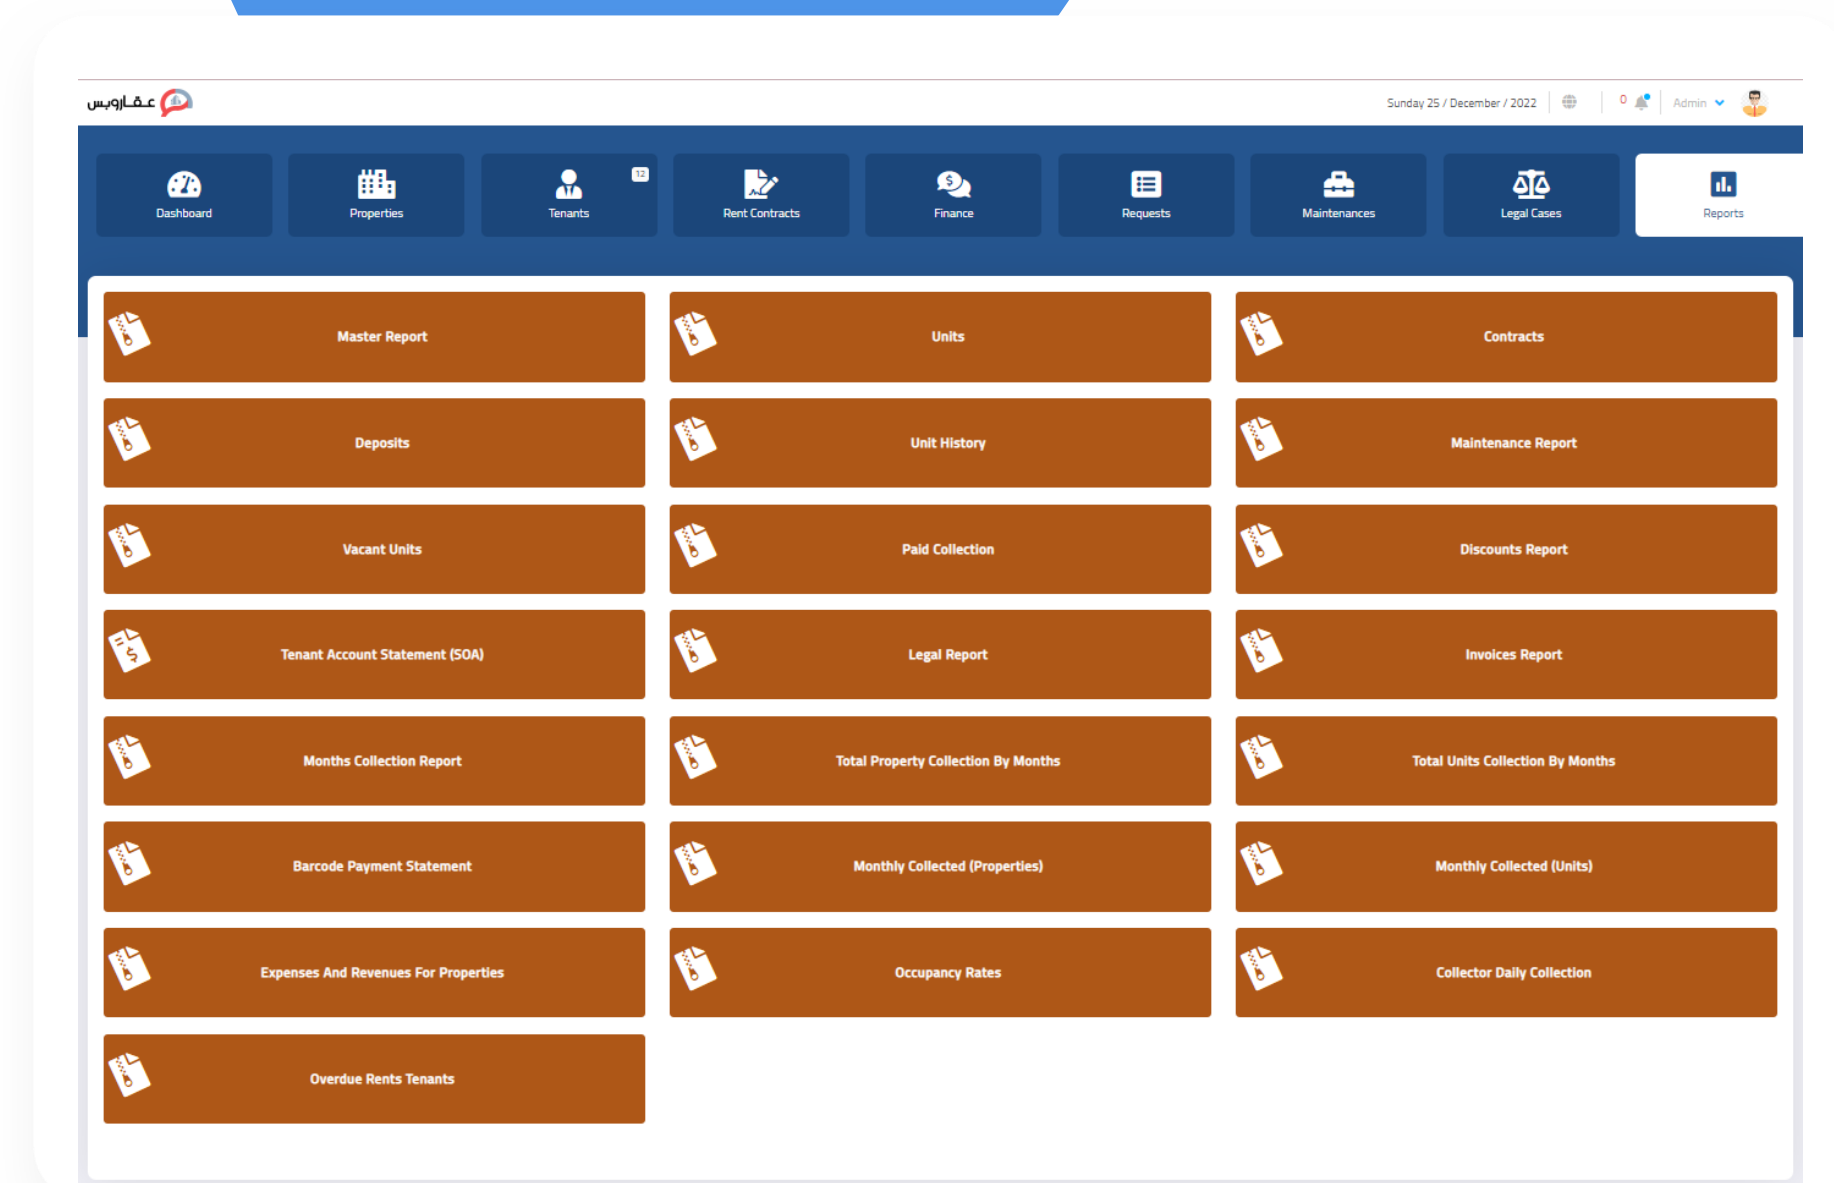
عقاروبس

Sunday 25 / December / 2022

0

Admin

Dashboard

Properties

Tenants

12

Rent Contracts

Finance

Requests

Maintenances

Legal Cases

Reports

Master Report

Units

Contracts

Deposits

Unit History

Maintenance Report

Vacant Units

Paid Collection

Discounts Report

Tenant Account Statement (SOA)

Legal Report

Invoices Report

Months Collection Report

Total Property Collection By Months

Total Units Collection By Months

Barcode Payment Statement

Monthly Collected (Properties)

Monthly Collected (Units)

Expenses And Revenues For Properties

Occupancy Rates

Collector Daily Collection

Overdue Rents Tenants